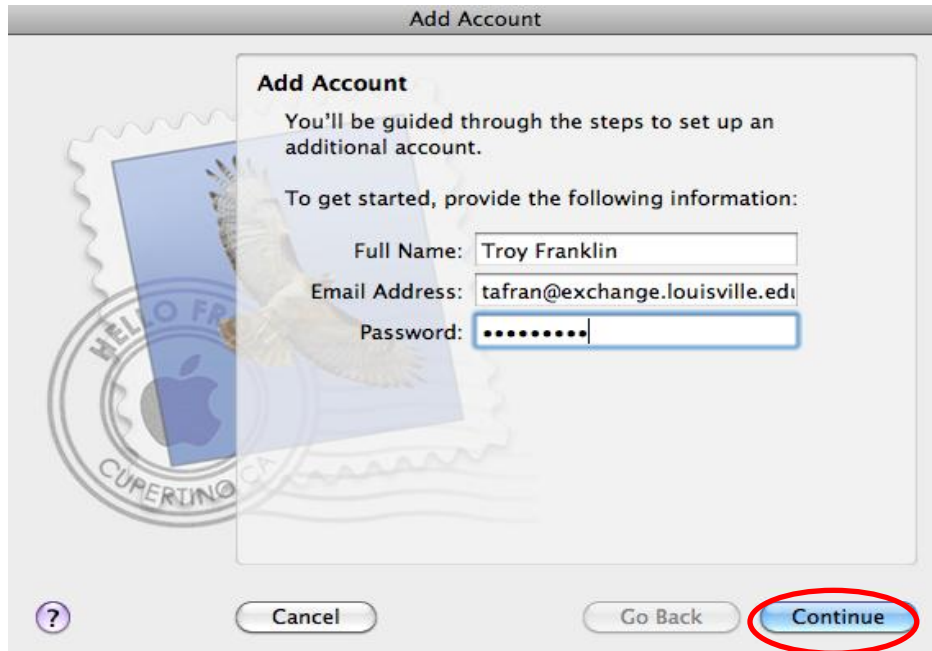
Add Account

Add Account

You'll be guided through the steps to set up an additional account.

To get started, provide the following information:

Full Name: Troy Franklin

Email Address: tafran@exchange.louisville.edı

Password: •••••••••

HELLO FR

CUPERTINO CA

?

Cancel

Go Back

Continue